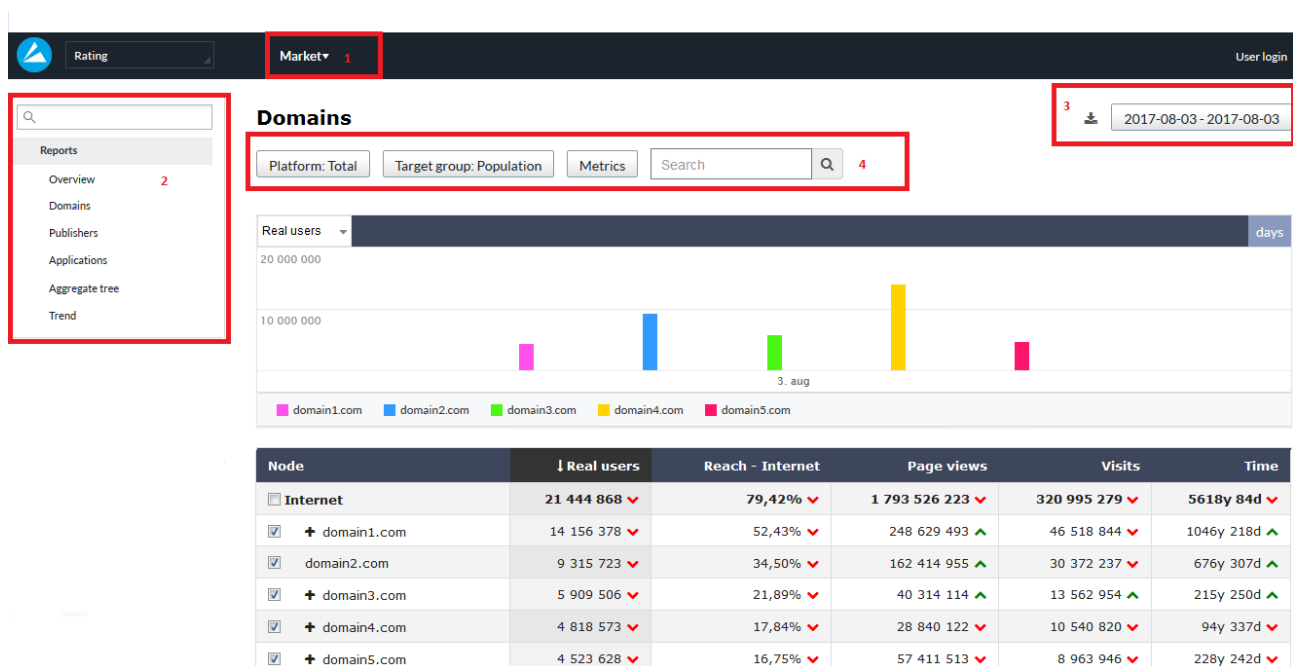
Rating

Market▾ 1

User login

Reports
Overview 2
Domains
Publishers
Applications
Aggregate tree
Trend

Domains

3
2017-08-03 - 2017-08-03

Platform: Total
Target group: Population
Metrics
Search
4

Real users
days

20 000 000
10 000 000
3. aug

domain1.com
domain2.com
domain3.com
domain4.com
domain5.com

| Node | ↓Real users | Reach - Internet | Page views | Visits | Time |
|---|---|---|---|---|---|
| Internet | 21 444 868 | 79,42% | 1 793 526 223 | 320 995 279 | 5618y 84d |
| ✚ domain1.com | 14 156 378 | 52,43% | 248 629 493 | 46 518 844 | 1046y 218d |
| domain2.com | 9 315 723 | 34,50% | 162 414 955 | 30 372 237 | 676y 307d |
| ✚ domain3.com | 5 909 506 | 21,89% | 40 314 114 | 13 562 954 | 215y 250d |
| ✚ domain4.com | 4 818 573 | 17,84% | 28 840 122 | 10 540 820 | 94y 337d |
| ✚ domain5.com | 4 523 628 | 16,75% | 57 411 513 | 8 963 946 | 228y 242d |